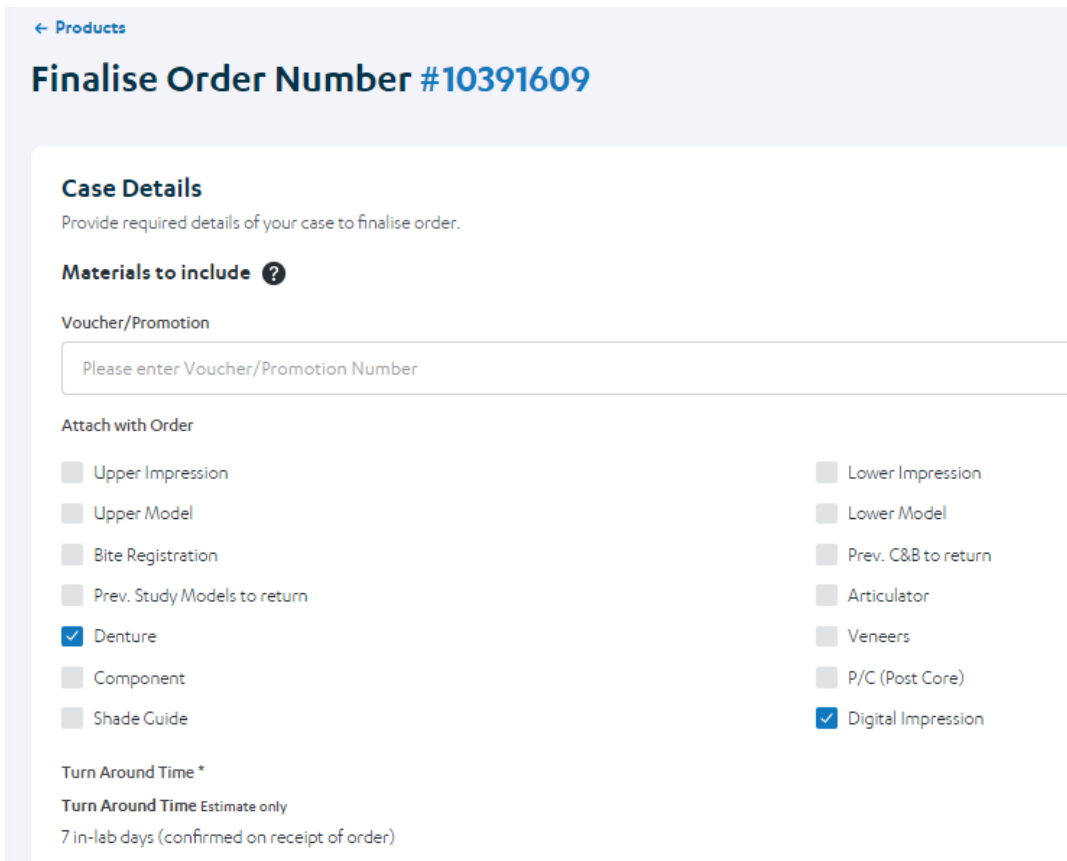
← Products

Finalise Order Number #10391609

Case Details

Provide required details of your case to finalise order.

Materials to include ?

Voucher/Promotion

Please enter Voucher/Promotion Number

Attach with Order

Upper Impression

Upper Model

Bite Registration

Prev. Study Models to return

Denture

Component

Shade Guide

Lower Impression

Lower Model

Prev. C&B to return

Articulator

Veneers

P/C (Post Core)

Digital Impression

Turn Around Time *

Turn Around Time Estimate only

7 in-lab days (confirmed on receipt of order)